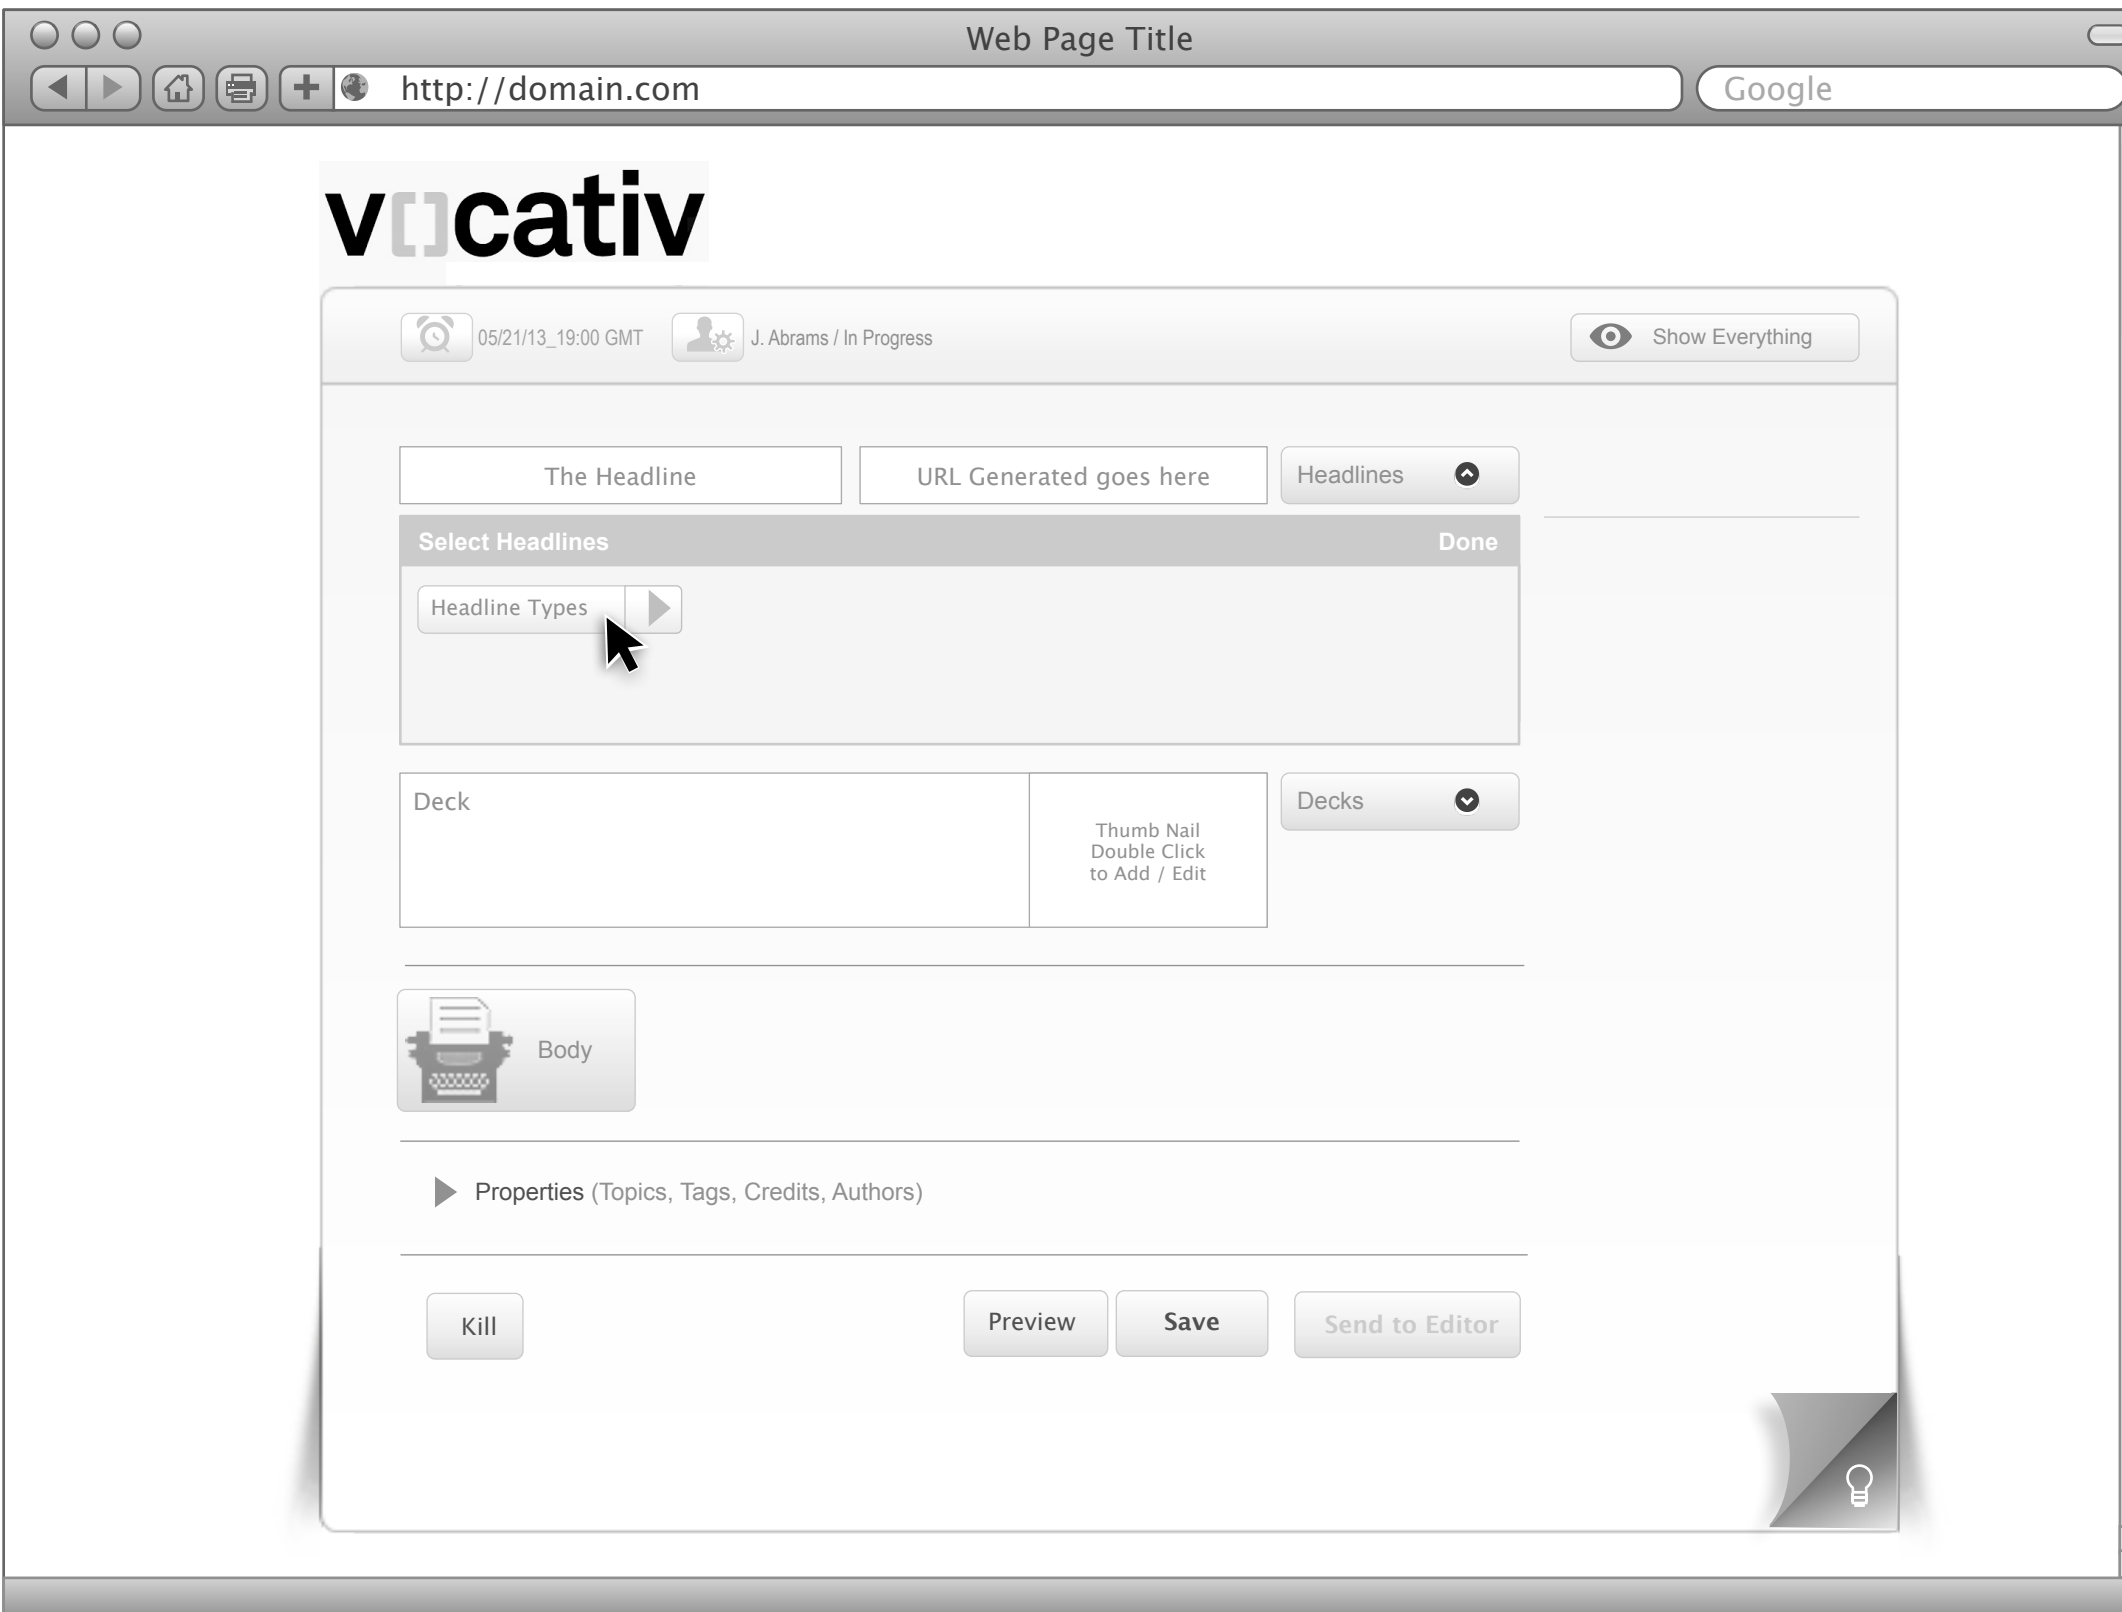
Web Page Title

http://domain.com

Google

v[]cativ

05/21/13_19:00 GMT

J. Abrams / In Progress

Show Everything

The Headline

URL Generated goes here

Headlines

Select Headlines

Done

Headline Types

Deck

Thumb Nail Double Click to Add / Edit

Decks

Body

Properties (Topics, Tags, Credits, Authors)

Kill

Preview

Save

Send to Editor